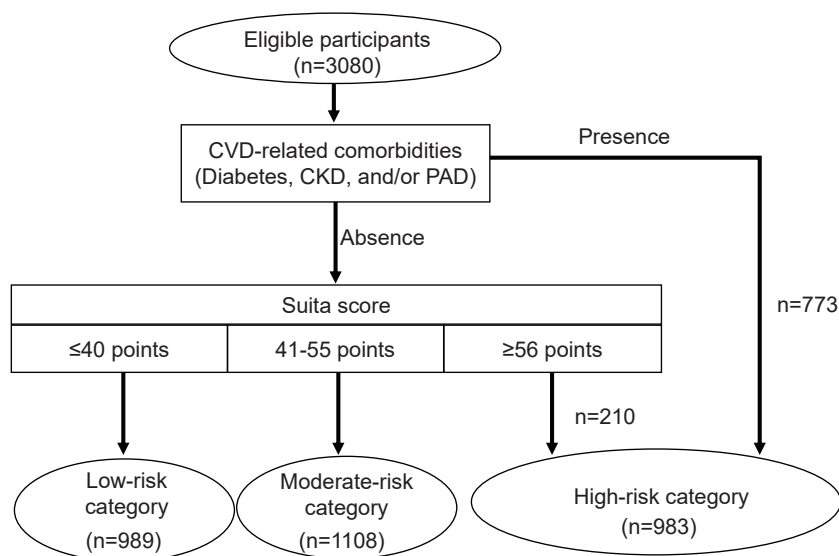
Eligible participants
(n=3080)

CVD-related comorbidities
(Diabetes, CKD, and/or PAD)

Presence

Absence

Suita score

| ≤40 points | 41-55 points | ≥56 points |
|---|---|---|

n=773

n=210

Low-risk category
(n=989)

Moderate-risk category
(n=1108)

High-risk category
(n=983)